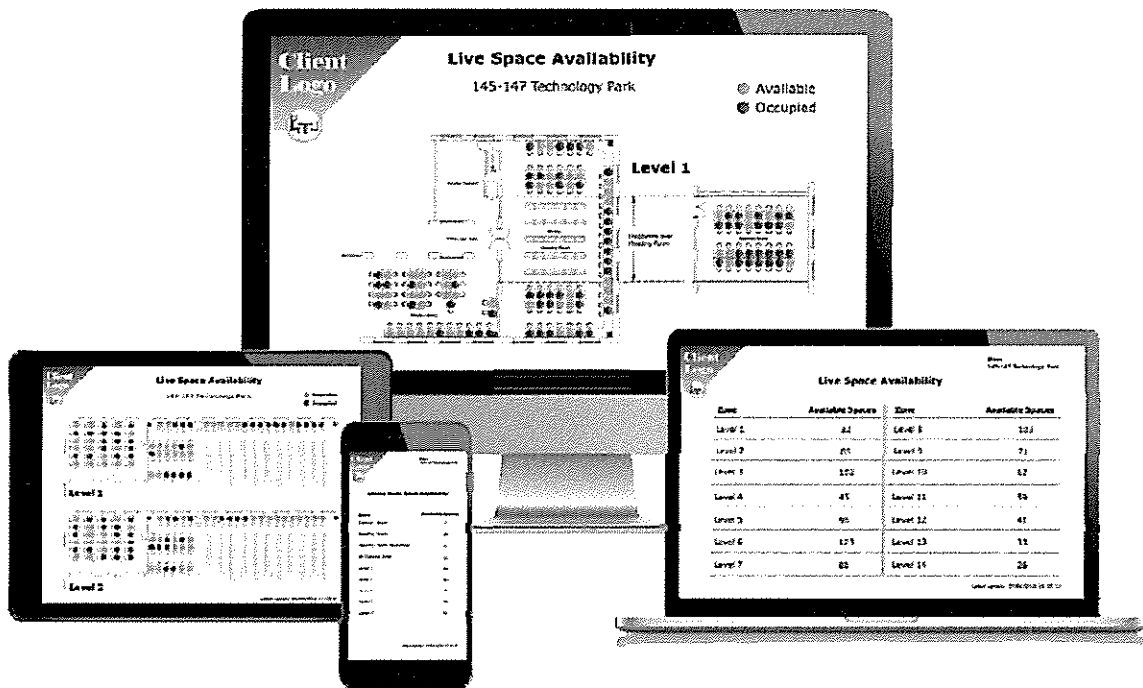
Client Logo

Live Space Availability

145-147 Technology Park

Available
Occupied

Level 1

Client Logo

Live Space Availability

Level 1

Level 2

Client Logo

Live Space Availability

| Zone | Available Spaces | Zone | Available Spaces |
|---|---|---|---|
| Level 1 | 32 | Level 8 | 103 |
| Level 2 | 85 | Level 9 | 71 |
| Level 3 | 102 | Level 10 | 62 |
| Level 4 | 45 | Level 11 | 56 |
| Level 5 | 96 | Level 12 | 41 |
| Level 6 | 123 | Level 13 | 11 |
| Level 7 | 85 | Level 14 | 26 |